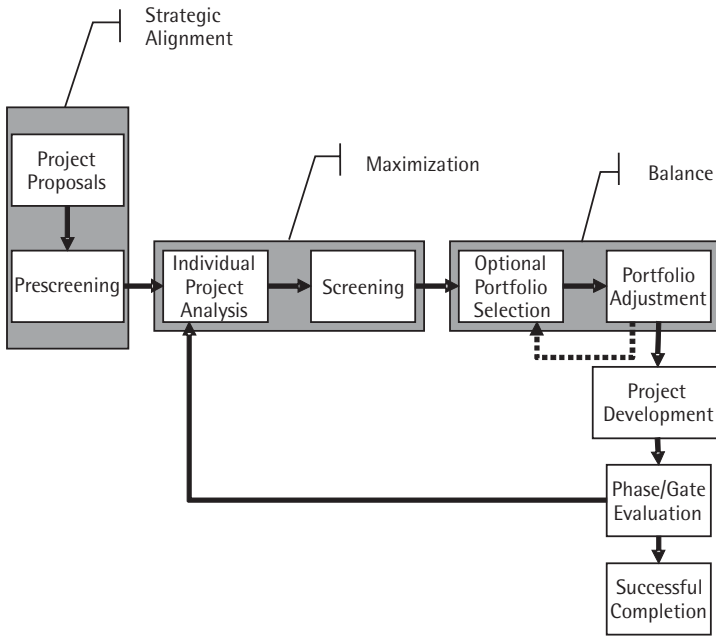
Strategic Alignment

Project Proposals

Prescreening

Maximization

Individual Project Analysis

Screening

Balance

Optional Portfolio Selection

Portfolio Adjustment

Project Development

Phase/Gate Evaluation

Successful Completion